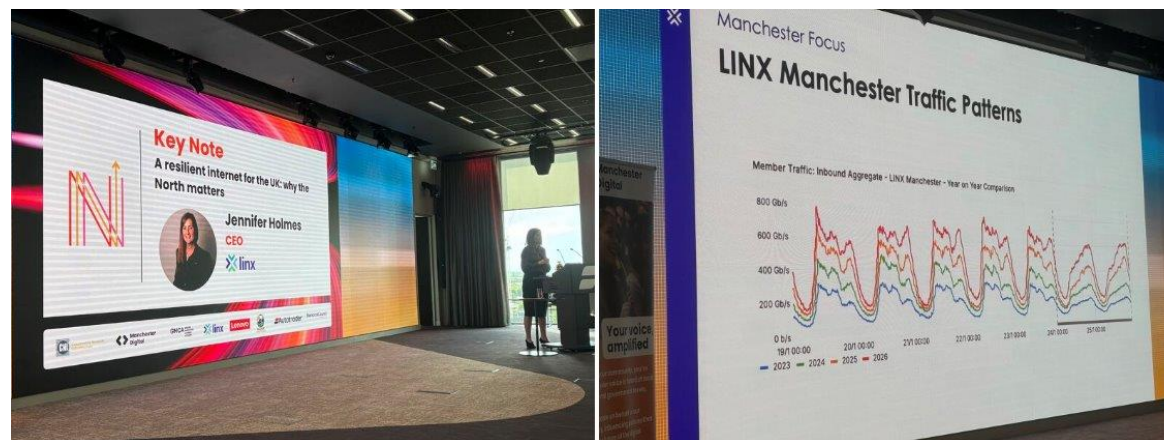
Key Note
A resilient internet for the UK: why the North matters

Jennifer Holmes
CEO
linx

Manchester Digital
linx
Lenovo
Autotrader

Manchester Focus
LINX Manchester Traffic Patterns

Member Traffic: Inbound Aggregate - LINX Manchester - Year on Year Comparison

800 Gb/s
600 Gb/s
400 Gb/s
200 Gb/s
0 b/s
19/1 00:00
20/1 00:00
21/1 00:00
22/1 00:00
23/1 00:00
24/1 00:00
25/1 00:00

2023 2024 2025 2026

Manchester Digital
Your voice amplified